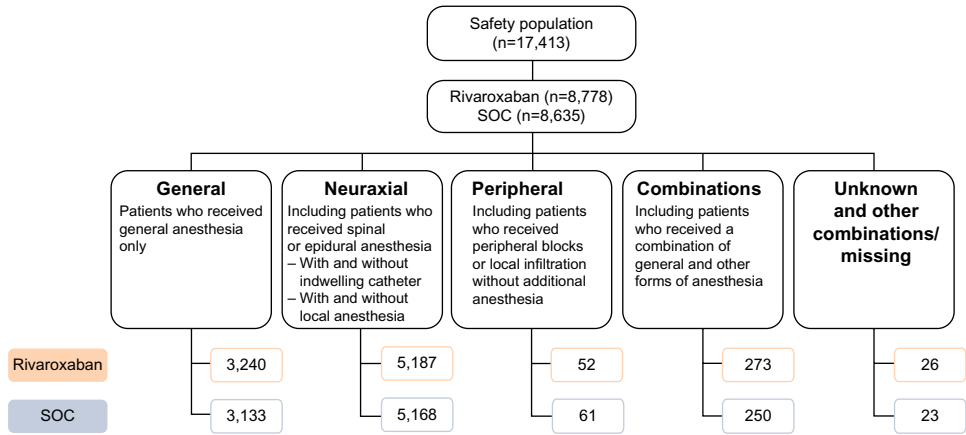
Safety population (n=17,413)

Rivaroxaban (n=8,778)
SOC (n=8,635)

**General**
Patients who received general anesthesia only

**Neuraxial**
Including patients who received spinal or epidural anesthesia
– With and without indwelling catheter
– With and without local anesthesia

**Peripheral**
Including patients who received peripheral blocks or local infiltration without additional anesthesia

**Combinations**
Including patients who received a combination of general and other forms of anesthesia

**Unknown and other combinations/ missing**

| | General | Neuraxial | Peripheral | Combinations | Unknown and other combinations/ missing |
|---|---|---|---|---|---|
| Rivaroxaban | 3,240 | 5,187 | 52 | 273 | 26 |
| SOC | 3,133 | 5,168 | 61 | 250 | 23 |